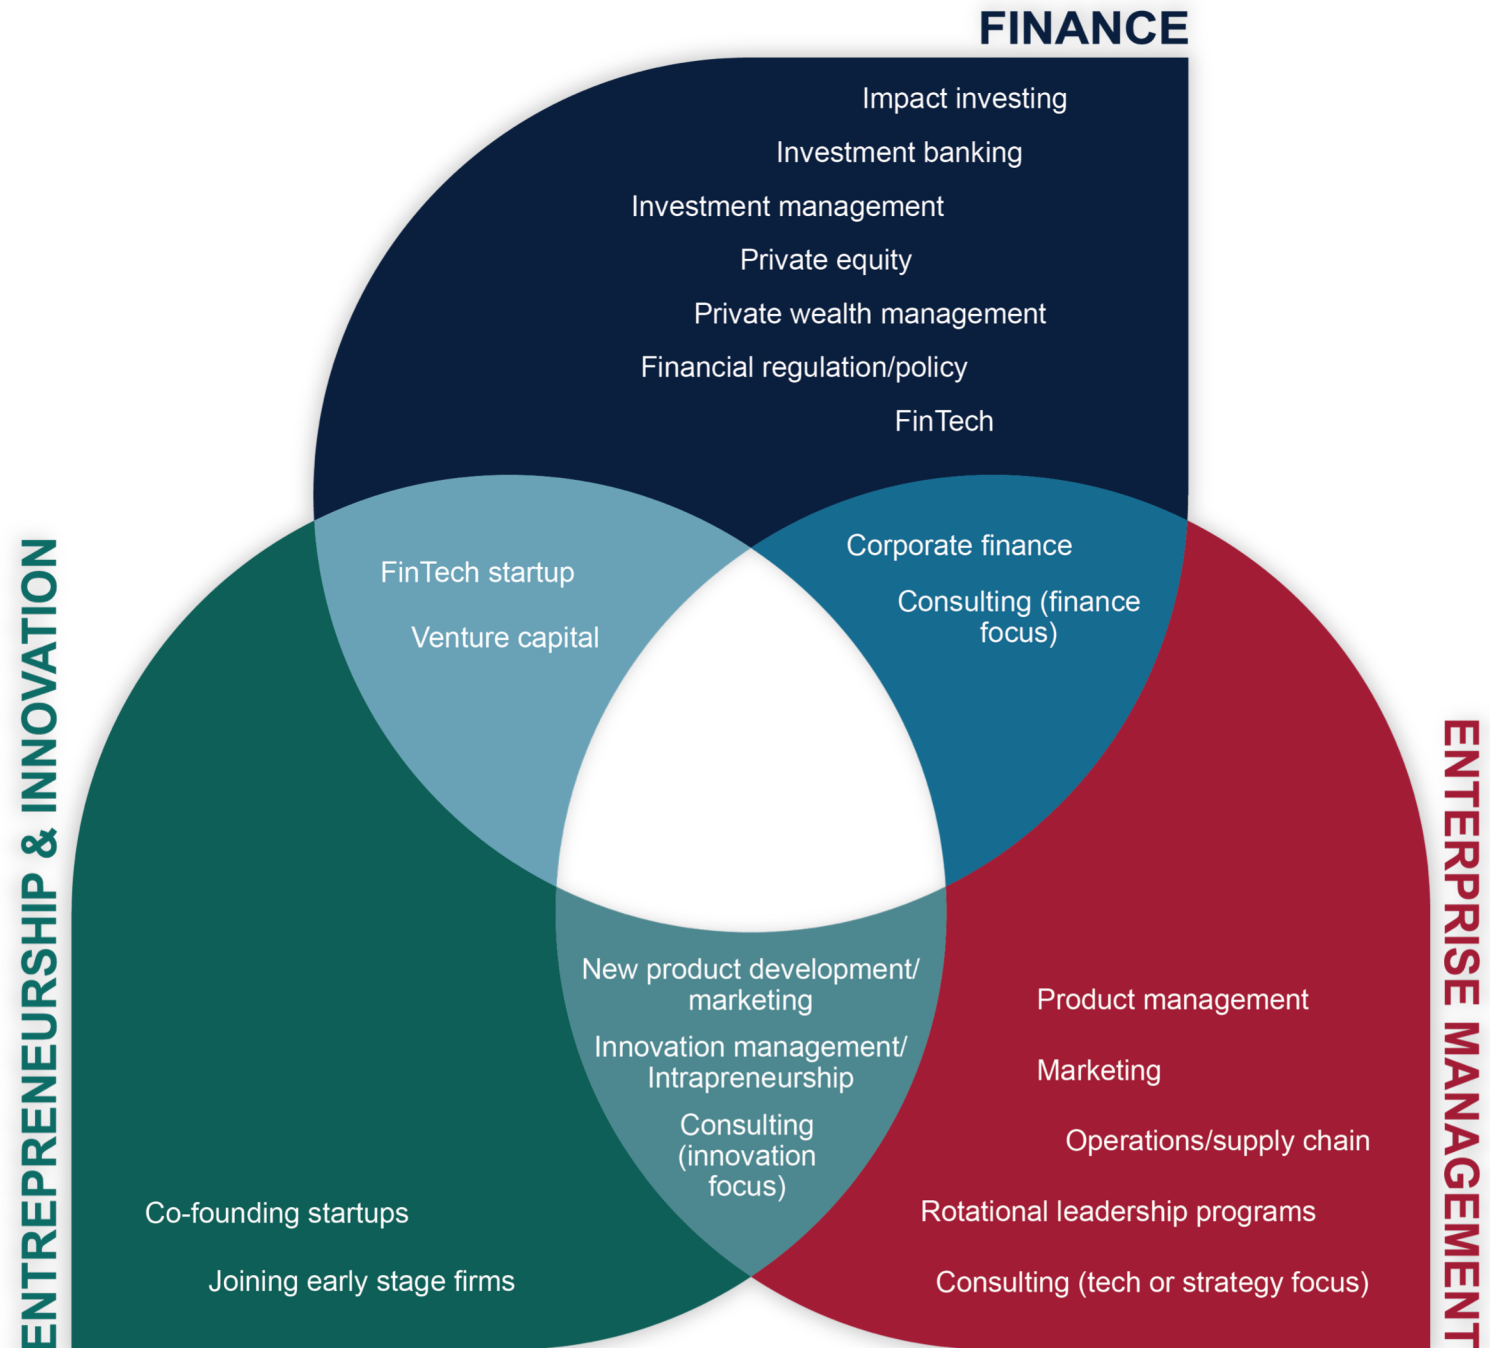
FINANCE

Impact investing

Investment banking

Investment management

Private equity

Private wealth management

Financial regulation/policy

FinTech

FinTech startup

Venture capital

Corporate finance

Consulting (finance focus)

ENTREPRENEURSHIP & INNOVATION

ENTERPRISE MANAGEMENT

New product development/ marketing

Innovation management/ Intrapreneurship

Consulting (innovation focus)

Product management

Marketing

Operations/supply chain

Rotational leadership programs

Consulting (tech or strategy focus)

Co-founding startups

Joining early stage firms